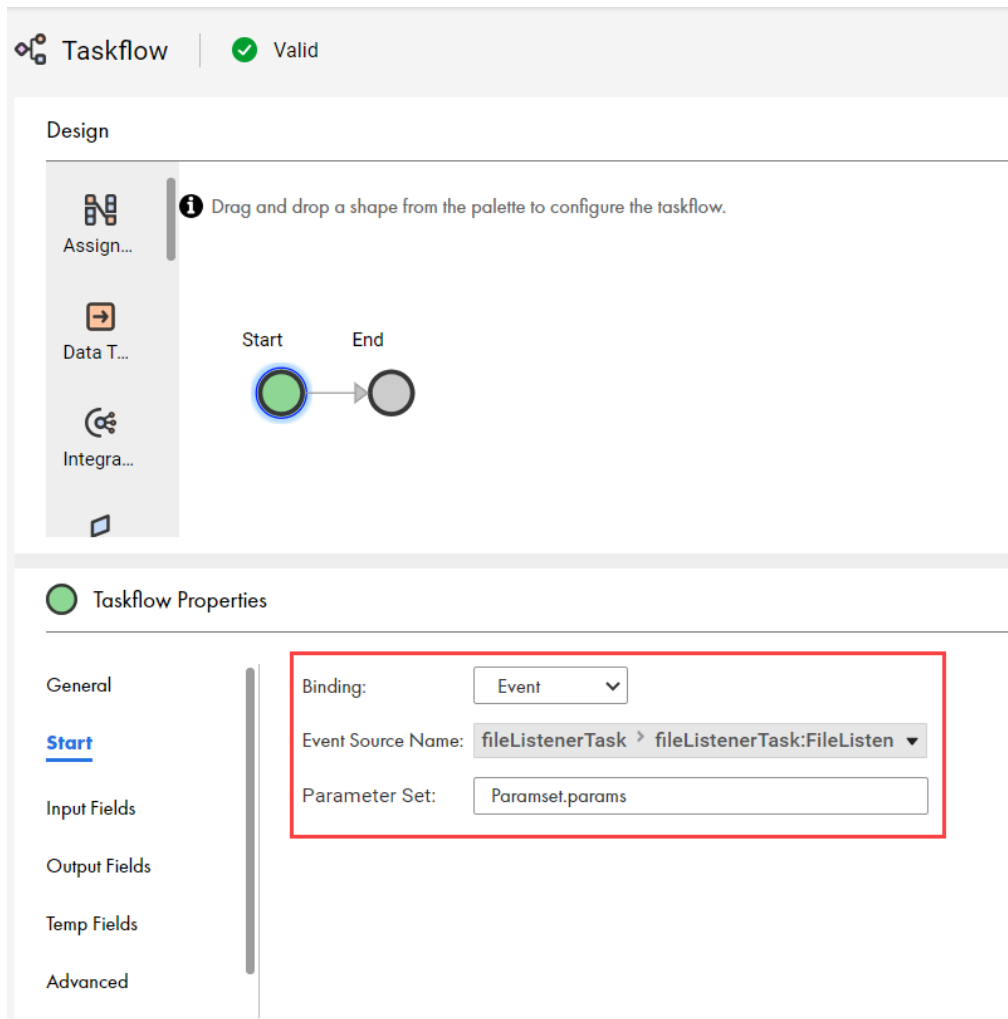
Taskflow Valid

Design

Assign...

Data T...

Integra...

Drag and drop a shape from the palette to configure the taskflow.

Start End

Taskflow Properties

General

Start

Input Fields

Output Fields

Temp Fields

Advanced

Binding: Event

Event Source Name: fileListenerTask > fileListenerTask:FileListen

Parameter Set: Paramset.params